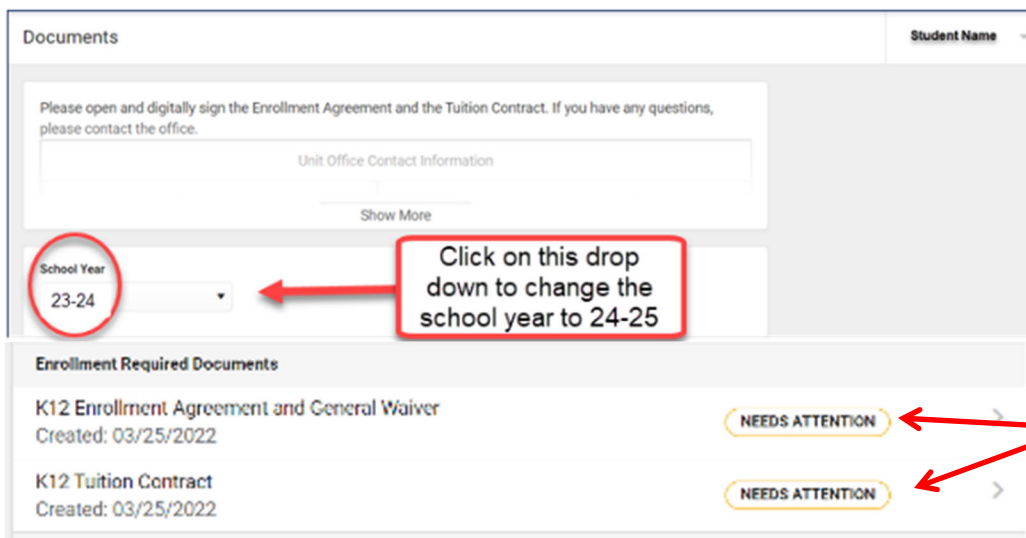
Documents

Student Name

Please open and digitally sign the Enrollment Agreement and the Tuition Contract. If you have any questions, please contact the office.

Unit Office Contact Information

Show More

School Year

23-24

Click on this drop down to change the school year to 24-25

Enrollment Required Documents

K12 Enrollment Agreement and General Waiver
Created: 03/25/2022

NEEDS ATTENTION

K12 Tuition Contract
Created: 03/25/2022

NEEDS ATTENTION